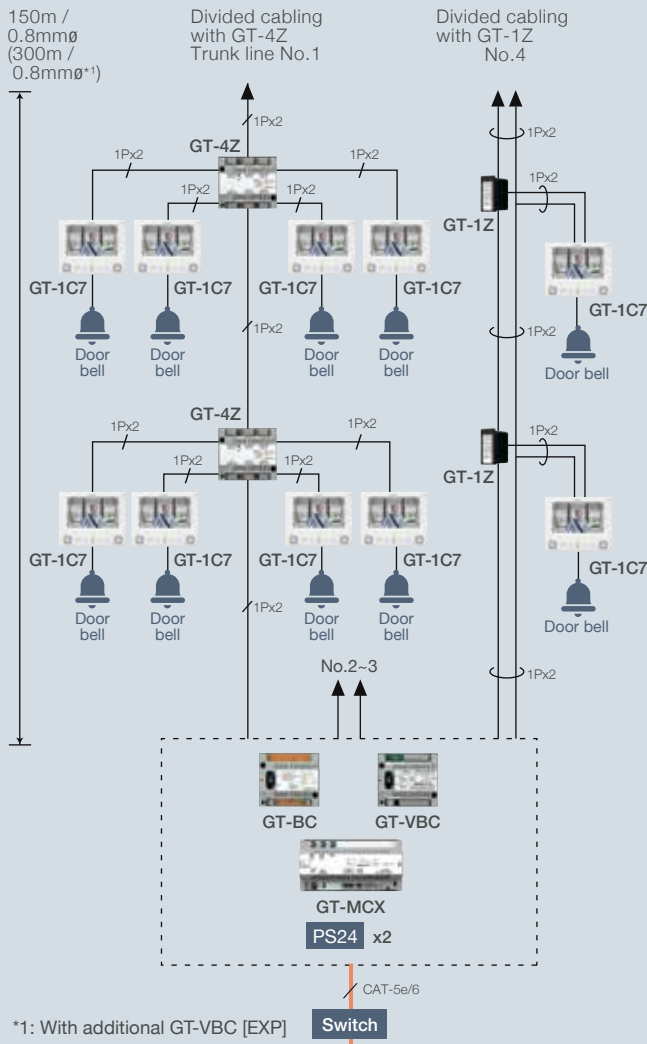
150m / 0.8mmø (300m / 0.8mmø*1)

Divided cabling with GT-4Z Trunk line No.1

Divided cabling with GT-1Z No.4

1Px2

GT-4Z

1Px2

1Px2

1Px2

1Px2

GT-1C7

GT-1C7

GT-1C7

GT-1C7

Door bell

Door bell

Door bell

Door bell

1Px2

GT-4Z

1Px2

1Px2

1Px2

1Px2

GT-1C7

GT-1C7

GT-1C7

GT-1C7

Door bell

Door bell

Door bell

Door bell

1Px2

No.2~3

1Px2

1Px2

GT-1Z

GT-1C7

1Px2

Door bell

1Px2

GT-1Z

GT-1C7

Door bell

1Px2

GT-BC

GT-VBC

GT-MCX

PS24 x2

CAT-5e/6

*1: With additional GT-VBC [EXP]

Switch